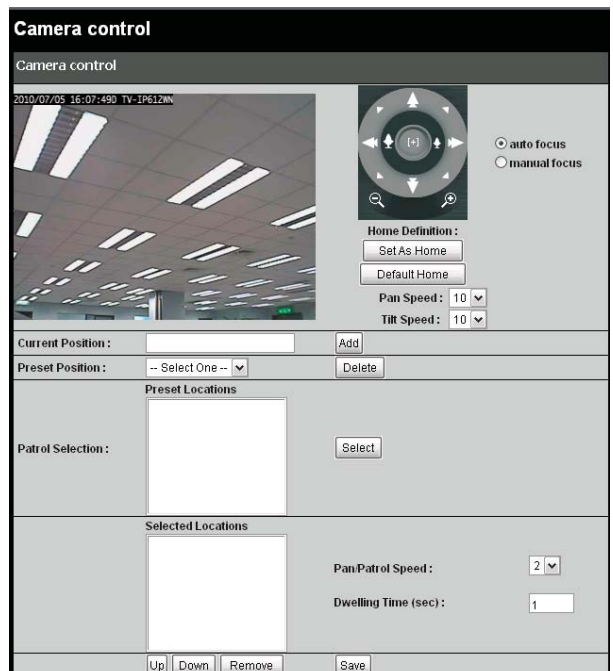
Camera control

Camera control

2010/07/05 16:07:490 TV-IP612WN

[+]

auto focus
manual focus

Home Definition :
Set As Home
Default Home
Pan Speed : 10
Tilt Speed : 10

Current Position :
Add

Preset Position :
-- Select One --
Delete

Preset Locations
Patrol Selection :
Select

Selected Locations
Pan/Patrol Speed : 2
Dwelling Time (sec) : 1

Up Down Remove
Save